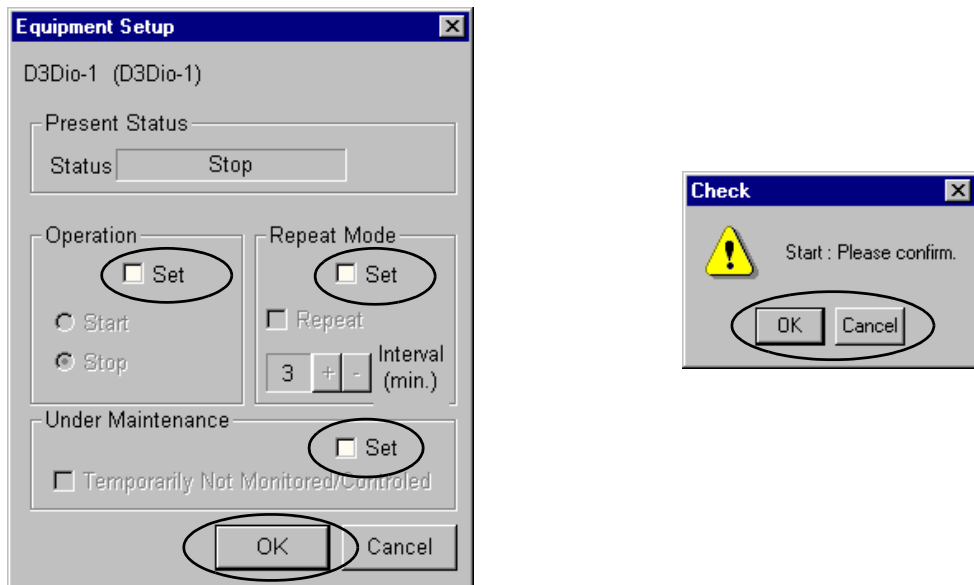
Equipment Setup

D3Dio-1 (D3Dio-1)

Present Status

Status Stop

Operation

Set

Start

Stop

Repeat Mode

Set

Repeat

3 + - Interval (min.)

Under Maintenance

Set

Temporarily Not Monitored/Controled

OK Cancel

Check

Start : Please confirm.

OK Cancel